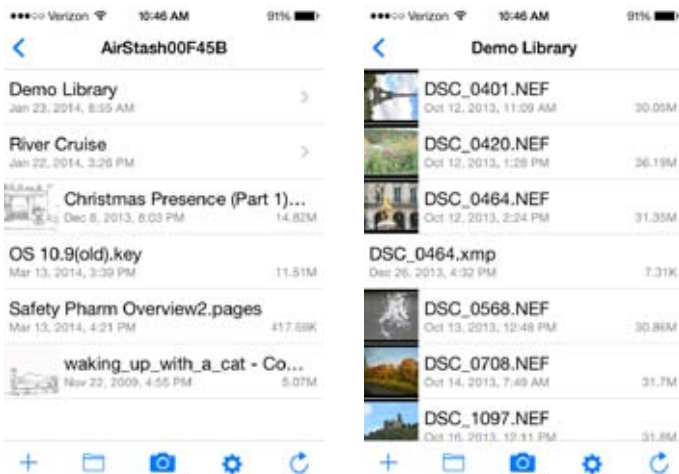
•••○○ Verizon 10:46 AM 91%

<

AirStash00F45B

Demo Library
Jan 23, 2014, 8:55 AM

River Cruise
Jan 22, 2014, 3:26 PM

Christmas Presence (Part 1)...
Dec 8, 2013, 8:03 PM 14.82M

OS 10.9(old).key
Mar 13, 2014, 3:39 PM 11.51M

Safety Pharm Overview2.pages
Mar 13, 2014, 4:21 PM 417.69K

waking_up_with_a_cat - Co...
Nov 22, 2009, 4:55 PM 5.07M

+

•••○○ Verizon 10:46 AM 91%

<

Demo Library

DSC_0401.NEF
Oct 12, 2013, 11:09 AM 30.05M

DSC_0420.NEF
Oct 12, 2013, 1:28 PM 36.19M

DSC_0464.NEF
Oct 12, 2013, 2:24 PM 31.35M

DSC_0464.xmp
Dec 26, 2013, 4:32 PM 7.31K

DSC_0568.NEF
Oct 13, 2013, 12:48 PM 30.86M

DSC_0708.NEF
Oct 14, 2013, 7:49 AM 31.7M

DSC_1097.NEF
Oct 16, 2013, 12:11 PM 31.8M

+